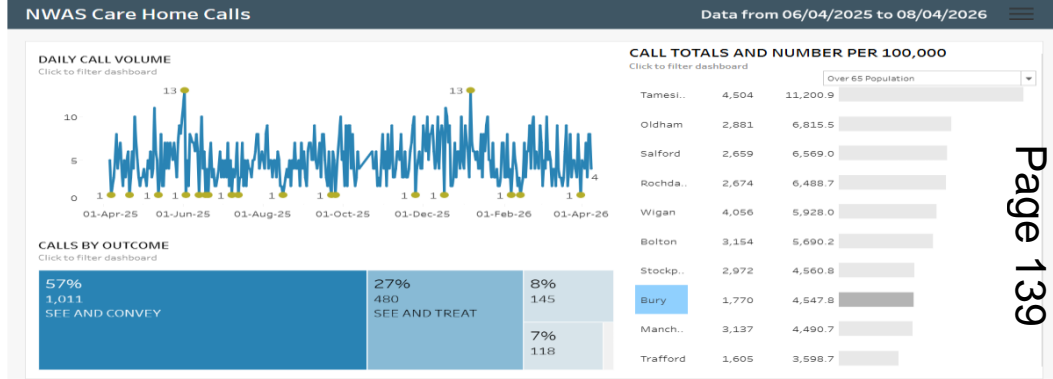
NWAS Care Home Calls

Data from 06/04/2025 to 08/04/2026

DAILY CALL VOLUME
Click to filter dashboard

13
13
10
5
0
1 1 1 1 1 1 1 1 1 1 1 1 1 1 1 4
01-Apr-25 01-Jun-25 01-Aug-25 01-Oct-25 01-Dec-25 01-Feb-26 01-Apr-26

CALLS BY OUTCOME
Click to filter dashboard

57%
1,011
SEE AND CONVEY

27%
480
SEE AND TREAT

8%
145

7%
118

CALL TOTALS AND NUMBER PER 100,000
Click to filter dashboard

Over 65 Population

| | | |
|---|---|---|
| Tamesi.. | 4,504 | 11,200.9 |
| Oldham | 2,881 | 6,815.5 |
| Salford | 2,659 | 6,569.0 |
| Rochda.. | 2,674 | 6,488.7 |
| Wigan | 4,056 | 5,928.0 |
| Bolton | 3,154 | 5,690.2 |
| Stockp.. | 2,972 | 4,560.8 |
| Bury | 1,770 | 4,547.8 |
| Manch.. | 3,137 | 4,490.7 |
| Trafford | 1,605 | 3,598.7 |

Page 139